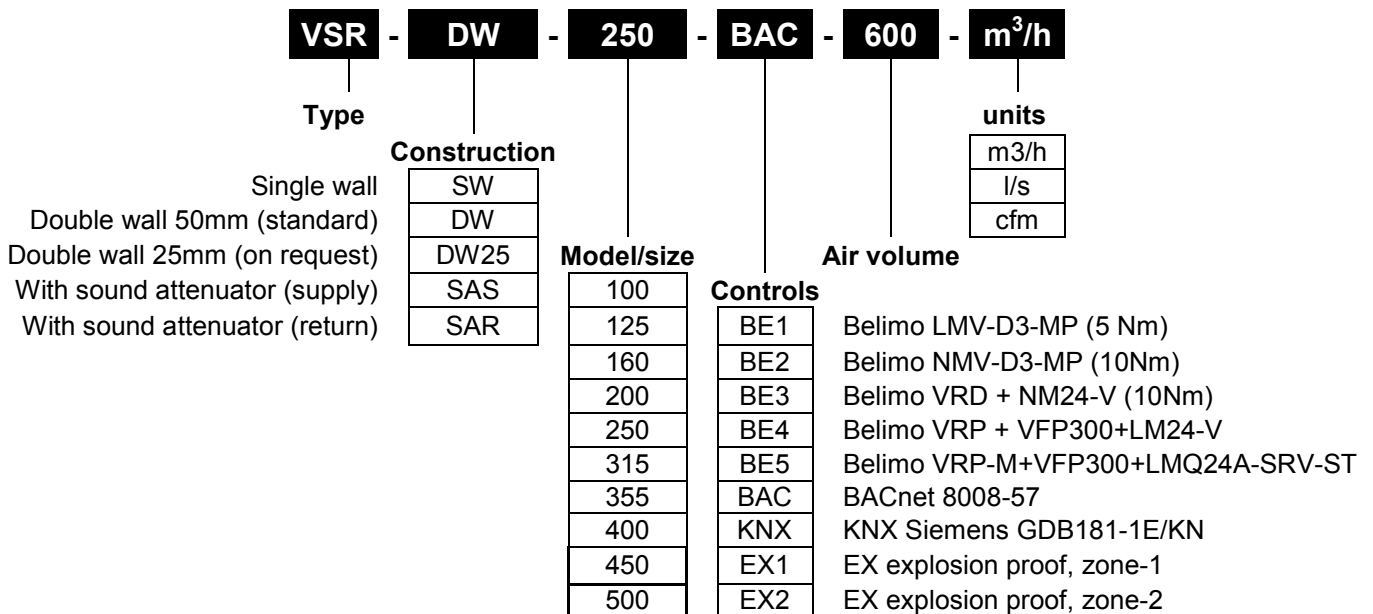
VSR - DW - 250 - BAC - 600 - $m^3/h$

Type

Construction

| | |
|---|---|
| Single wall | SW |
| Double wall 50mm (standard) | DW |
| Double wall 25mm (on request) | DW25 |
| With sound attenuator (supply) | SAS |
| With sound attenuator (return) | SAR |

Model/size

| |
|---|
| 100 |
| 125 |
| 160 |
| 200 |
| 250 |
| 315 |
| 355 |
| 400 |
| 450 |
| 500 |

Controls

| | |
|---|---|
| BE1 | Belimo LMV-D3-MP (5 Nm) |
| BE2 | Belimo NMV-D3-MP (10Nm) |
| BE3 | Belimo VRD + NM24-V (10Nm) |
| BE4 | Belimo VRP + VFP300+LM24-V |
| BE5 | Belimo VRP-M+VFP300+LMQ24A-SRV-ST |
| BAC | BACnet 8008-57 |
| KNX | KNX Siemens GDB181-1E/KN |
| EX1 | EX explosion proof, zone-1 |
| EX2 | EX explosion proof, zone-2 |

Air volume

units

| |
|---|
| m3/h |
| l/s |
| cfm |